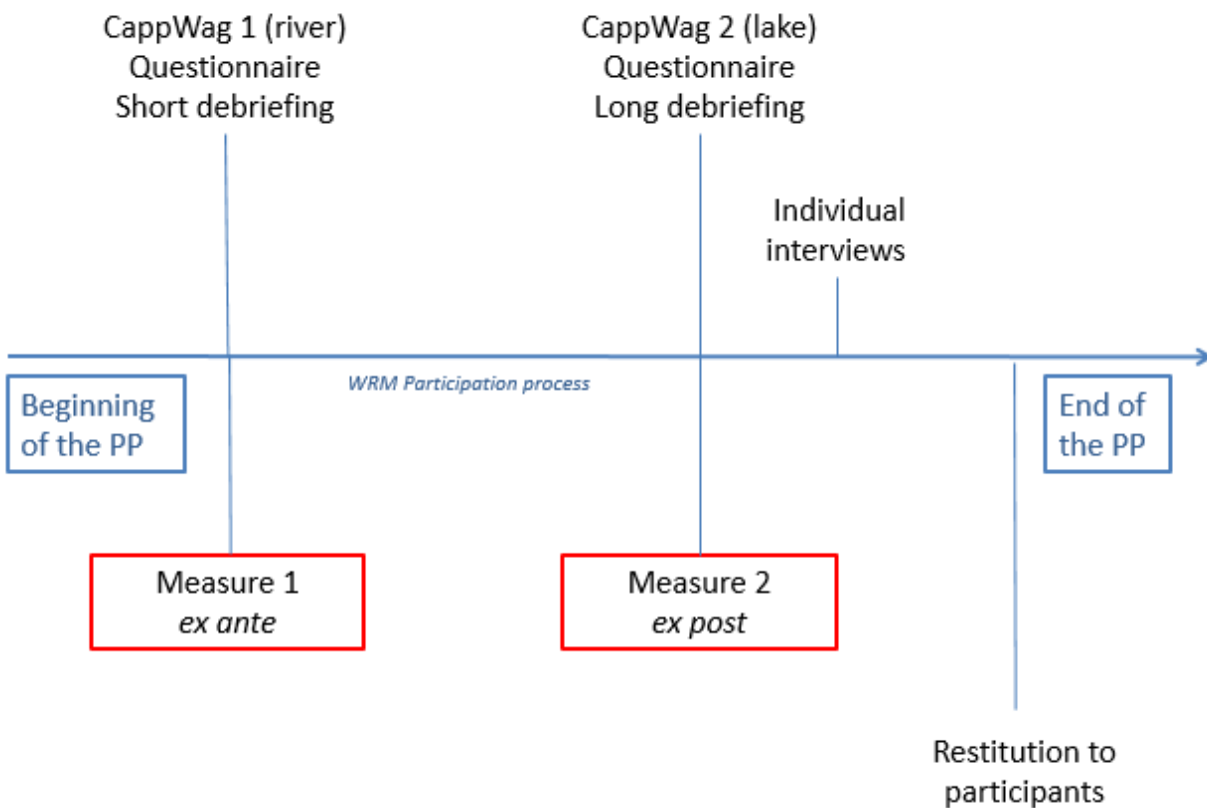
CappWag 1 (river)
Questionnaire
Short debriefing

CappWag 2 (lake)
Questionnaire
Long debriefing

Individual interviews

WRM Participation process

Beginning of the PP

End of the PP

Measure 1
*ex ante*

Measure 2
*ex post*

Restitution to participants